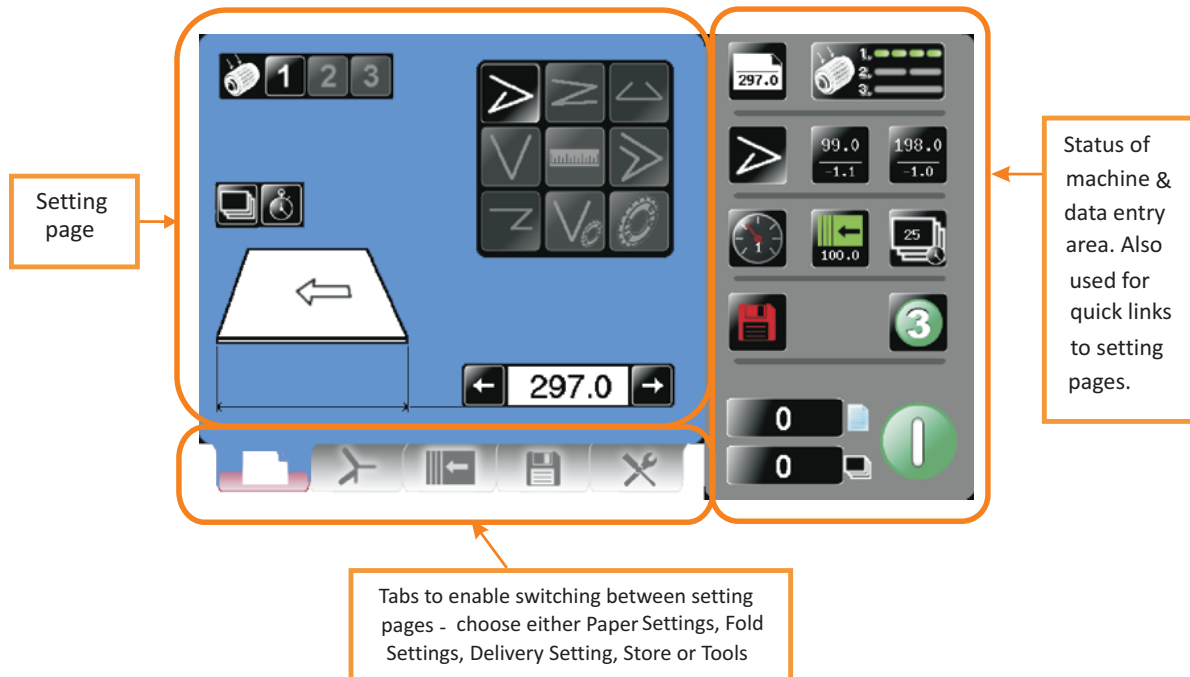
Setting page

1 2 3

297.0

297.0

1.
2.
3.

99.0
-1.1

198.0
-1.0

1

100.0

25

3

0

0

Status of machine & data entry area. Also used for quick links to setting pages.

Tabs to enable switching between setting pages - choose either Paper Settings, Fold Settings, Delivery Setting, Store or Tools